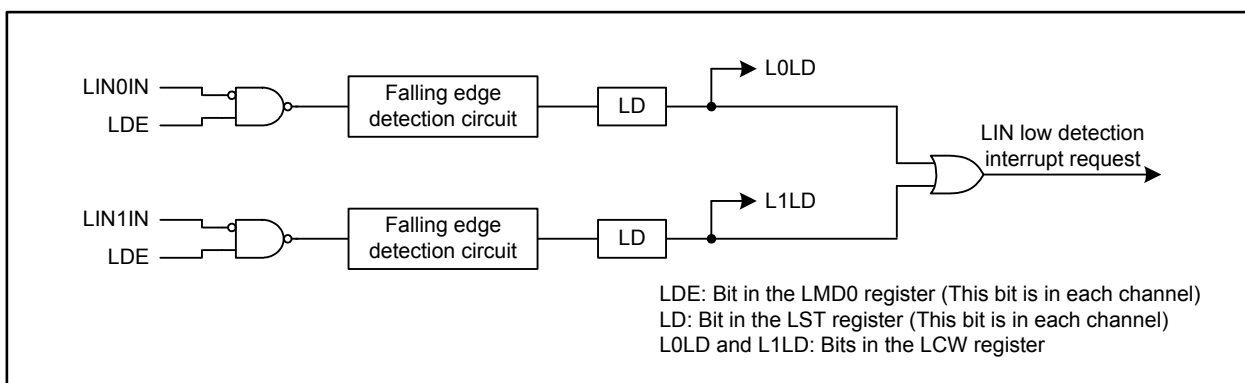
LIN0IN
LDE
Falling edge detection circuit
LD
L0LD
LIN low detection interrupt request
LIN1IN
LDE
Falling edge detection circuit
LD
L1LD

LDE: Bit in the LMD0 register (This bit is in each channel)
LD: Bit in the LST register (This bit is in each channel)
L0LD and L1LD: Bits in the LCW register